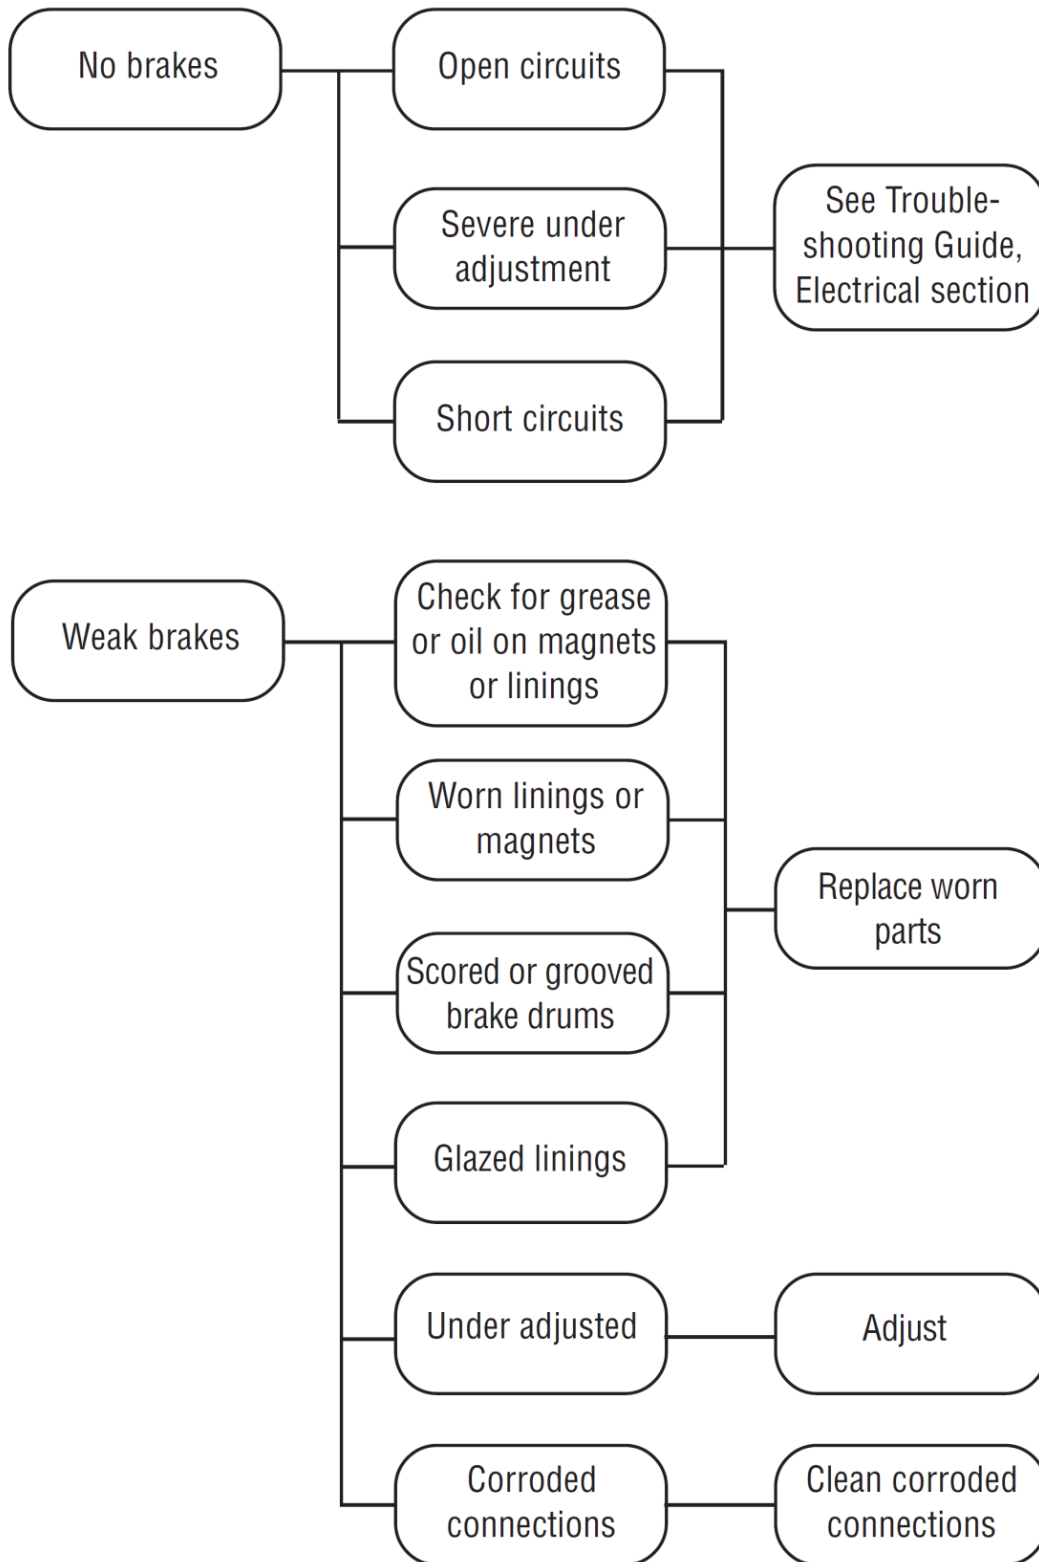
No brakes

Open circuits

Severe under adjustment

Short circuits

See Troubleshooting Guide, Electrical section

Weak brakes

Check for grease or oil on magnets or linings

Worn linings or magnets

Scored or grooved brake drums

Glazed linings

Replace worn parts

Under adjusted

Adjust

Corroded connections

Clean corroded connections